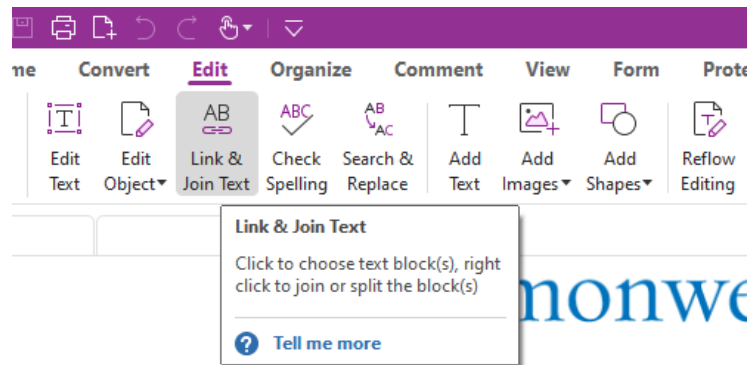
me Convert Edit Organize Comment View Form Prote

Edit Text
Edit Object▾
AB
Link & Join Text
ABC
Check Spelling
AB AC
Search & Replace
Add Text
Add Images▾
Add Shapes▾
Reflow Editing

Link & Join Text

Click to choose text block(s), right click to join or split the block(s)

Tell me more

monwe